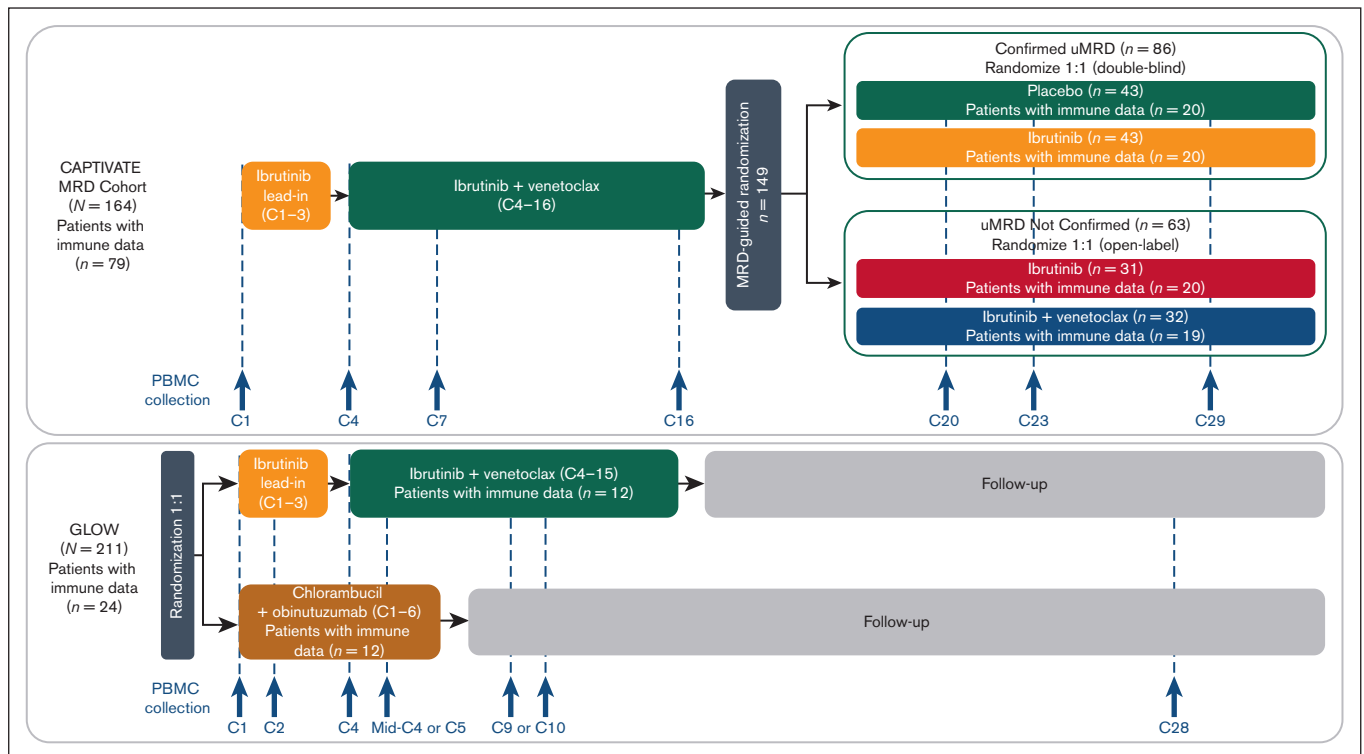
CAPTIVATE MRD Cohort ($N = 164$) Patients with immune data ($n = 79$)

Ibrutinib lead-in (C1–3)

Ibrutinib + venetoclax (C4–16)

MRD-guided randomization $n = 149$

Confirmed uMRD ($n = 86$)
Randomize 1:1 (double-blind)

Placebo ($n = 43$)
Patients with immune data ($n = 20$)

Ibrutinib ($n = 43$)
Patients with immune data ($n = 20$)

uMRD Not Confirmed ($n = 63$)
Randomize 1:1 (open-label)

Ibrutinib ($n = 31$)
Patients with immune data ($n = 20$)

Ibrutinib + venetoclax ($n = 32$)
Patients with immune data ($n = 19$)

PBMC collection

C1 C4 C7 C16 C20 C23 C29

GLOW ($N = 211$) Patients with immune data ($n = 24$)

Randomization 1:1

Ibrutinib lead-in (C1–3)

Ibrutinib + venetoclax (C4–15)
Patients with immune data ($n = 12$)

Follow-up

Chlorambucil + obinutuzumab (C1–6) Patients with immune data ($n = 12$)

Follow-up

PBMC collection

C1 C2 C4 Mid-C4 or C5 C9 or C10 C28